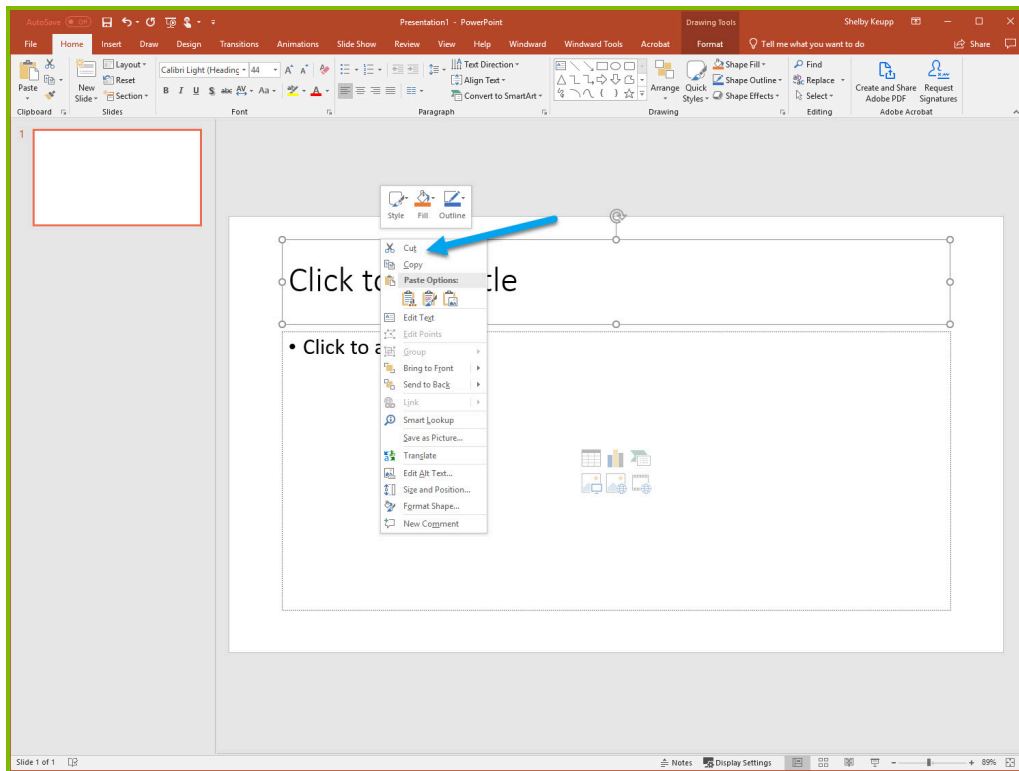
AutoSave Off Presentation1 - PowerPoint Drawing Tools Shelby Keupp

File Home Insert Draw Design Transitions Animations Slide Show Review View Help Windward Windward Tools Acrobat Format Tell me what you want to do Share

Paste Clipboard New Slide Layout Reset Section Slides Calibri Light (Heading 44 B I U S abc AV Aa A Font Text Direction Align Text Convert to SmartArt Paragraph Arrange Quick Styles Shape Fill Shape Outline Shape Effects Drawing Find Replace Select Editing Create and Share Adobe PDF Request Signatures Adobe Acrobat

1

Style Fill Outline

Click to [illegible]tle

• Click to a

Cut
Copy
Paste Options:
Edit Text
Edit Points
Group
Bring to Front
Send to Back
Link
Smart Lookup
Save as Picture...
Translate
Edit Alt Text...
Size and Position...
Format Shape...
New Comment

Slide 1 of 1 Notes Display Settings 89%